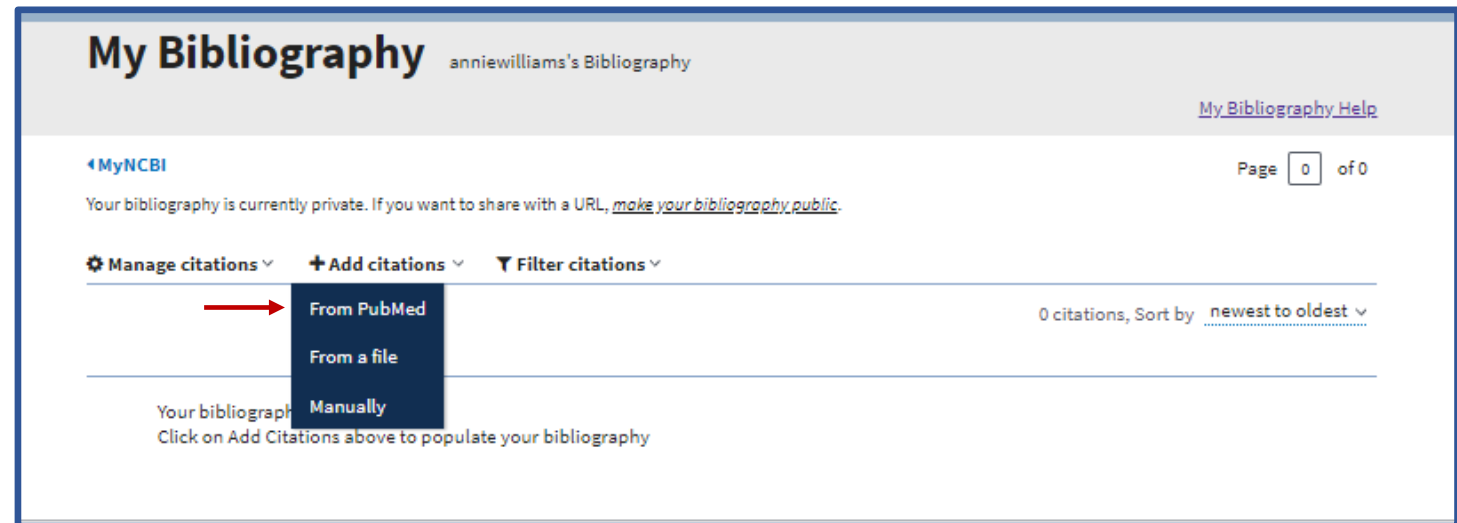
My Bibliography anniewilliams's Bibliography

My Bibliography Help

MyNCBI

Page 0 of 0

Your bibliography is currently private. If you want to share with a URL, make your bibliography public.

Manage citations Add citations Filter citations

From PubMed

From a file

Manually

0 citations, Sort by newest to oldest

Your bibliograph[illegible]
Click on Add Citations above to populate your bibliography